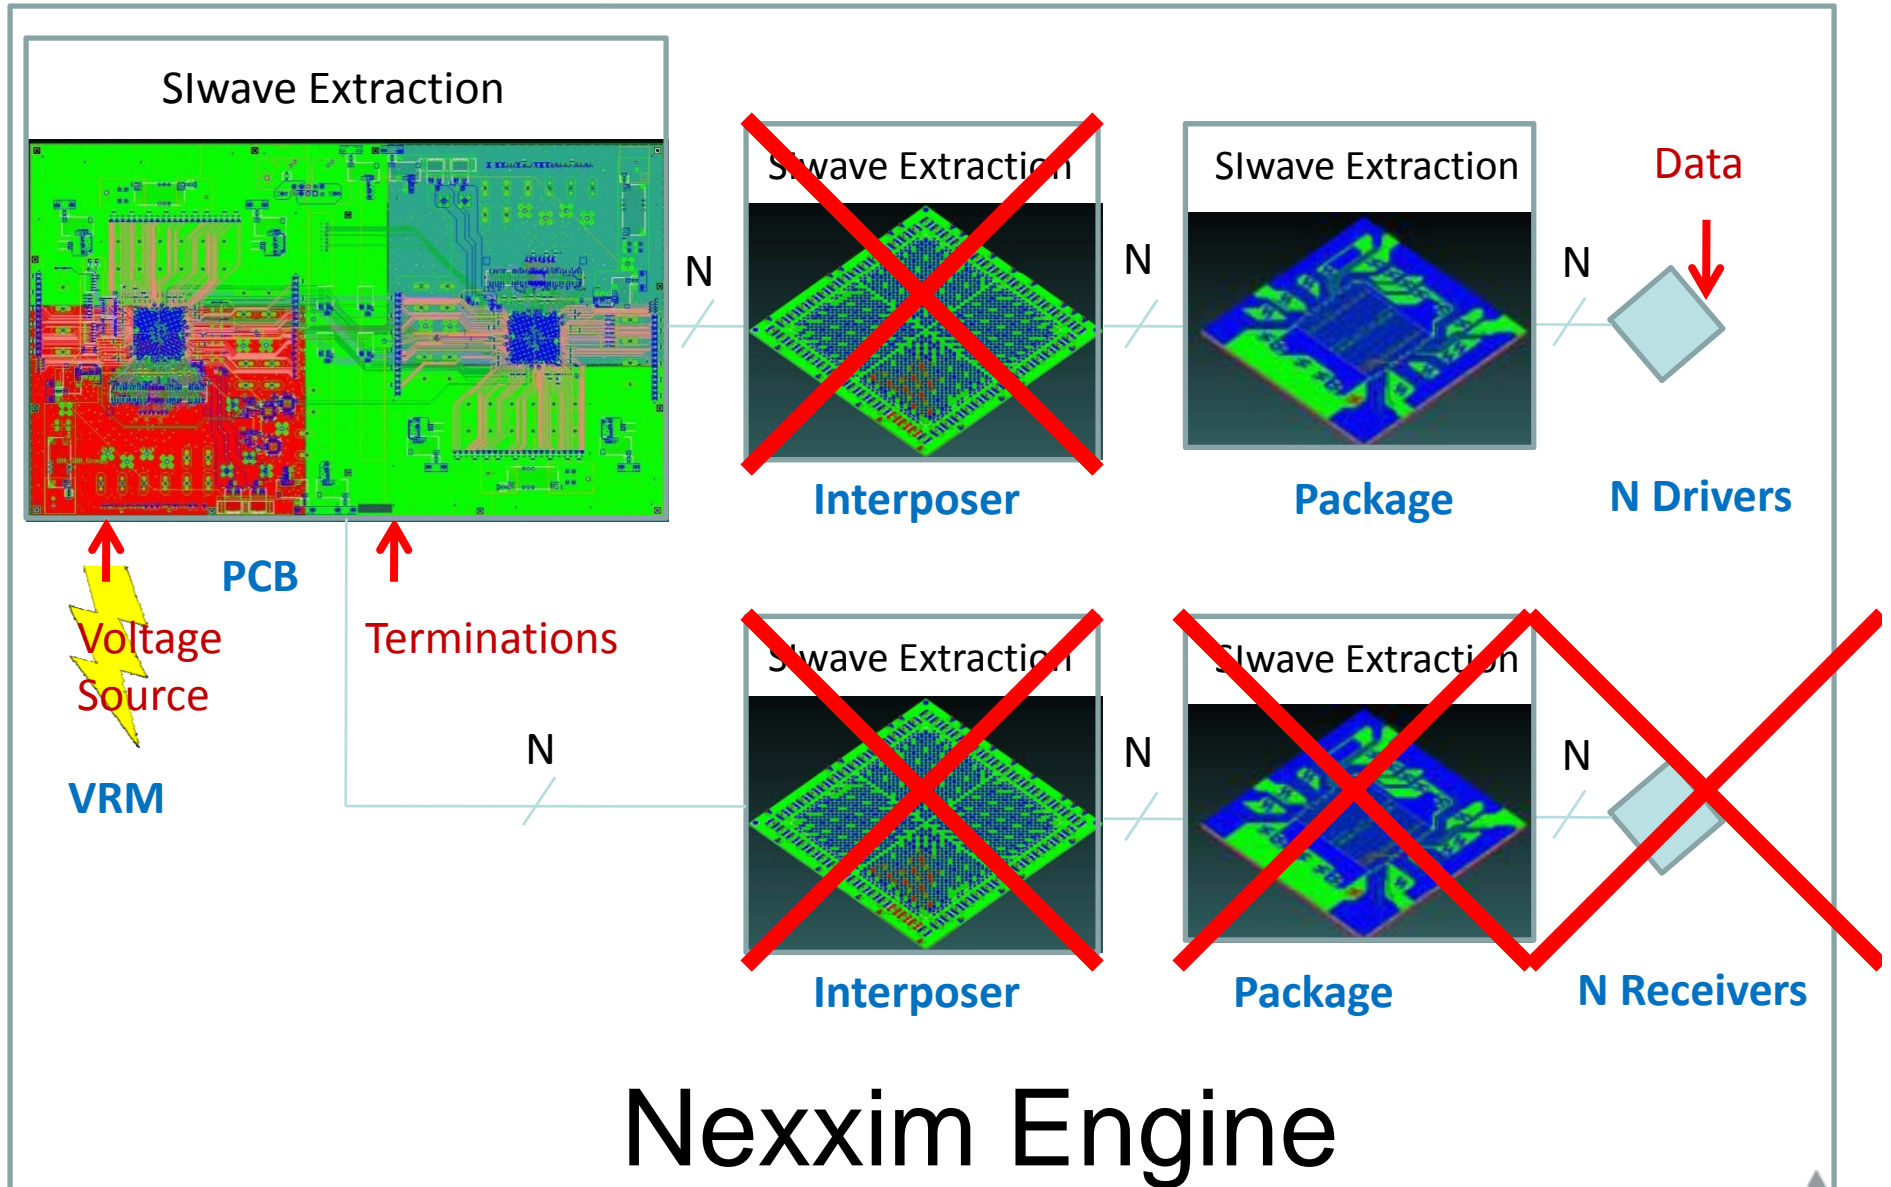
SIwave Extraction

SIwave Extraction

SIwave Extraction

Data

N

N

N

Interposer

Package

N Drivers

PCB

Voltage Source

Terminations

VRM

SIwave Extraction

SIwave Extraction

N

N

N

Interposer

Package

N Receivers

Nexxim Engine